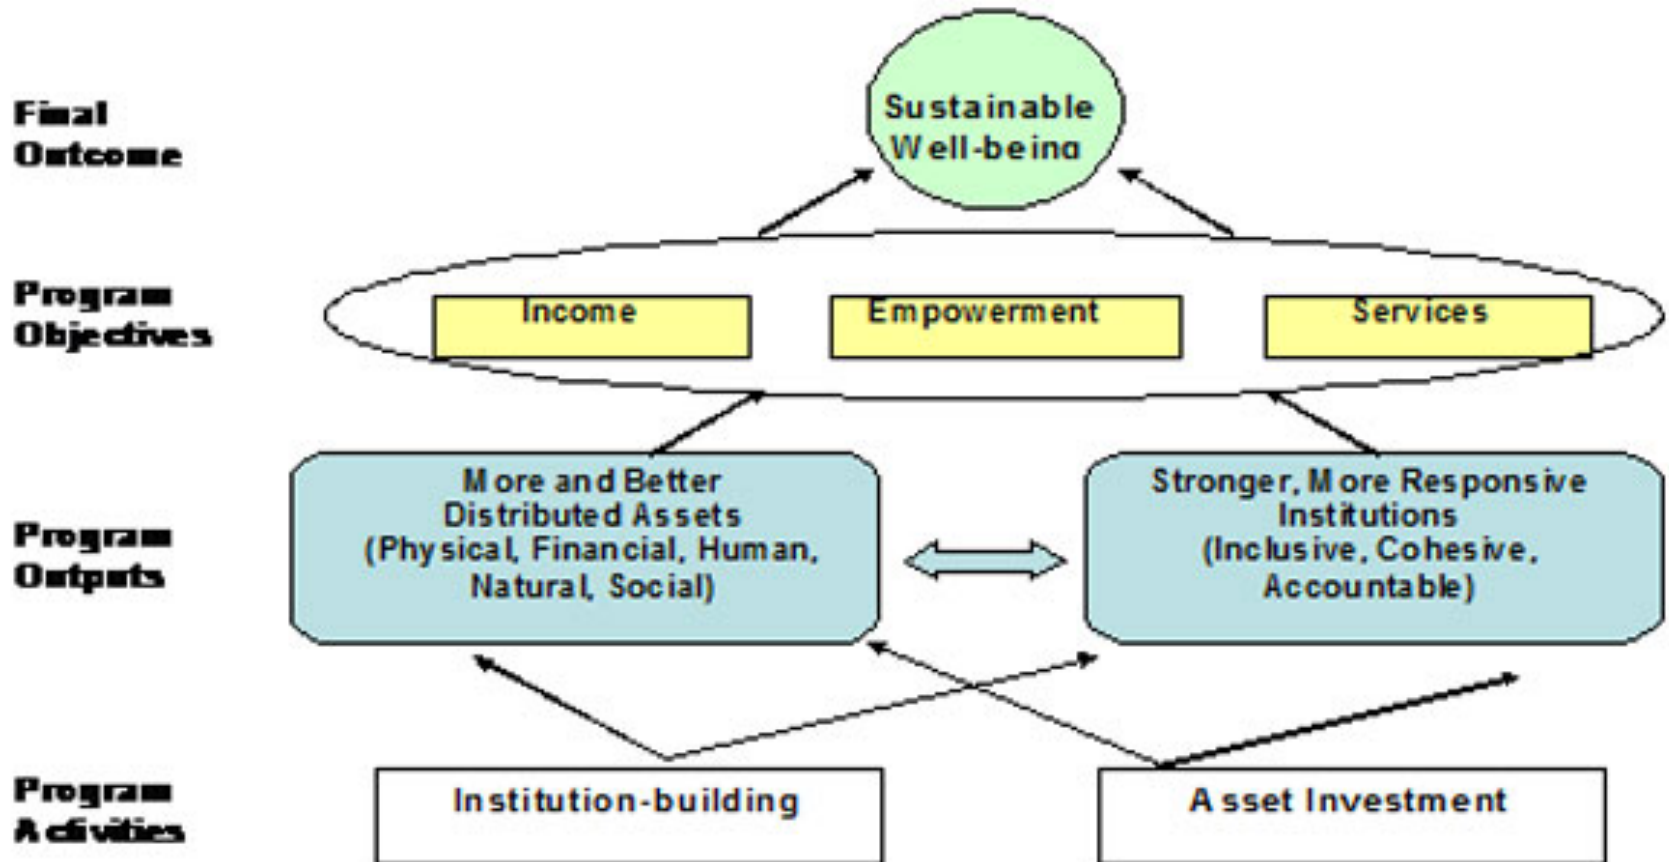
Final Outcome

Sustainable Well-being

Program Objectives

Income

Empowerment

Services

Program Outputs

More and Better Distributed Assets (Physical, Financial, Human, Natural, Social)

Stronger, More Responsive Institutions (Inclusive, Cohesive, Accountable)

Program Activities

Institution-building

Asset Investment